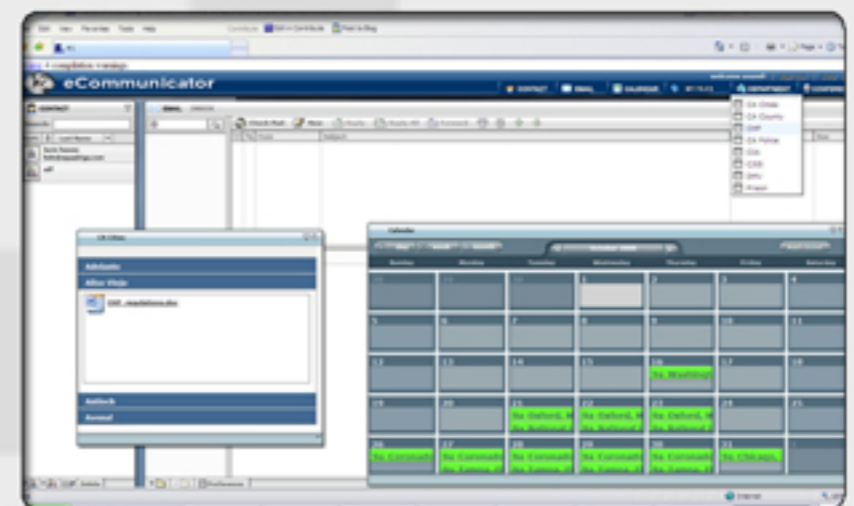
Edit View Favorites Tools Help

eCommunicator

CONTACT EMAIL CALENDAR MY FILES DEPARTMENT

CA Cities
CA County
CHP
CA Police
CSS
CSB
DMV
Fresno

CONTACT

EMAIL

Check Mail New Reply Reply All Forward

CA Cities

Adelanto

Aliso Viejo

CHP_regulations.doc

Antioch

Arvind

Calendar

Sunday Monday Tuesday Wednesday Thursday Friday Saturday

1 2 3 4
5 6 7 8 9 10 11
12 13 14 15 16 17 18
19 20 21 22 23 24 25
26 27 28 29 30 31

Internet